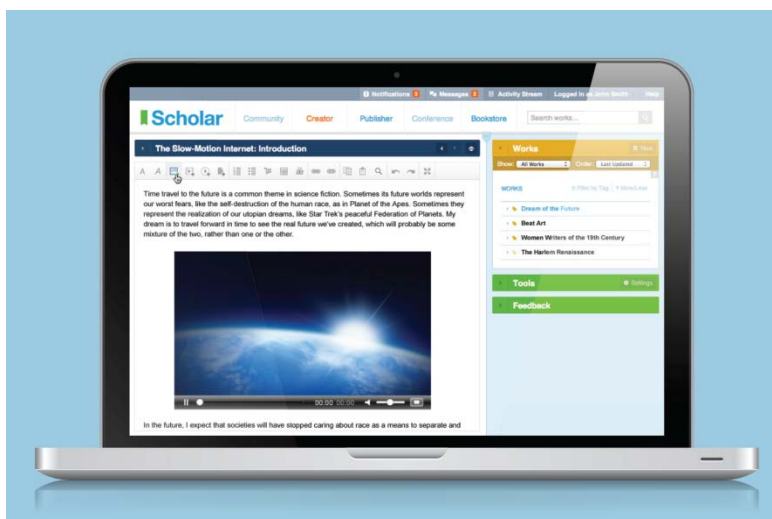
Notifications 3 Messages 2 Activity Stream Logged in as John Smith Help

Scholar Community Creator Publisher Conference Bookstore Search works...

The Slow-Motion Internet: Introduction

A A

Time travel to the future is a common theme in science fiction. Sometimes its future worlds represent our worst fears, like the self-destruction of the human race, as in Planet of the Apes. Sometimes they represent the realization of our utopian dreams, like Star Trek's peaceful Federation of Planets. My dream is to travel forward in time to see the real future we've created, which will probably be some mixture of the two, rather than one or the other.

00:00 00:00

In the future, I expect that societies will have stopped caring about race as a means to separate and

Works New

Show: All Works Order: Last Updated

WORKS Filter by Tag More/Less

Dream of the Future

Beat Art

Women Writers of the 19th Century

The Harlem Renaissance

Tools Settings

Feedback